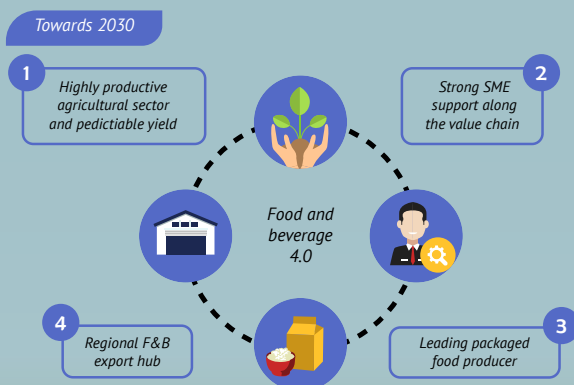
Towards 2030

1
Highly productive agricultural sector and pedictiable yield

2
Strong SME support along the value chain

Food and beverage 4.0

4
Regional F&B export hub

3
Leading packaged food producer